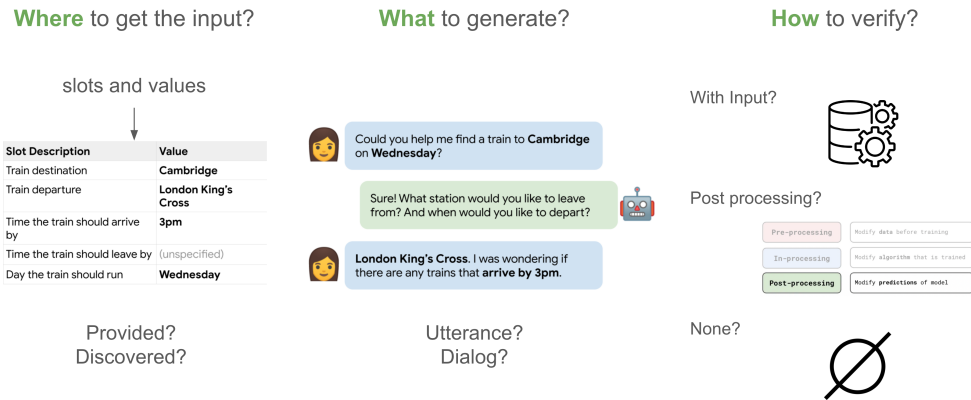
Where to get the input?

slots and values

| Slot Description | Value |
|---|---|
| Train destination | Cambridge |
| Train departure | London King's Cross |
| Time the train should arrive by | 3pm |
| Time the train should leave by | (unspecified) |
| Day the train should run | Wednesday |

Provided?
Discovered?

What to generate?

Could you help me find a train to Cambridge on Wednesday?

Sure! What station would you like to leave from? And when would you like to depart?

London King's Cross. I was wondering if there are any trains that arrive by 3pm.

Utterance?
Dialog?

How to verify?

With Input?

Post processing?

Pre-processing | Modify data before training
In-processing | Modify algorithm that is trained
Post-processing | Modify predictions of model

None?